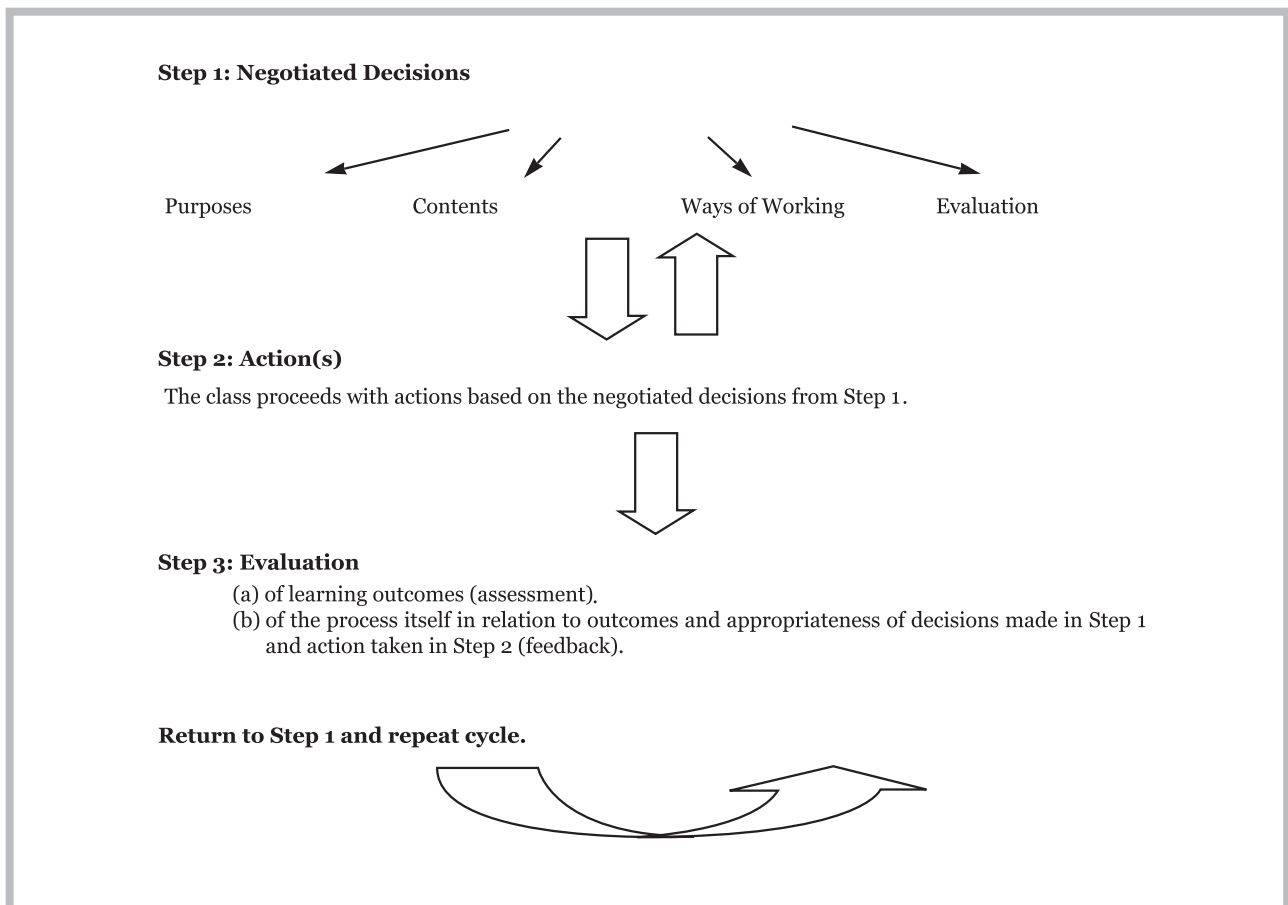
**Step 1: Negotiated Decisions**

Purposes

Contents

Ways of Working

Evaluation

**Step 2: Action(s)**

The class proceeds with actions based on the negotiated decisions from Step 1.

**Step 3: Evaluation**

(a) of learning outcomes (assessment).

(b) of the process itself in relation to outcomes and appropriateness of decisions made in Step 1 and action taken in Step 2 (feedback).

**Return to Step 1 and repeat cycle.**